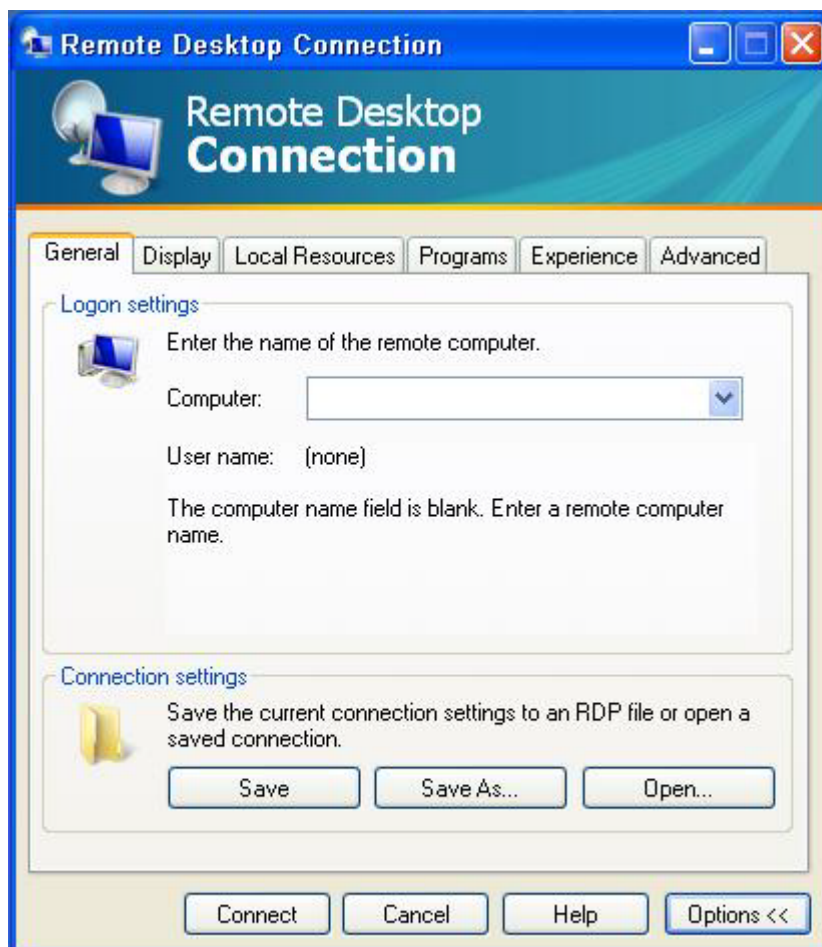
Remote Desktop Connection

Remote Desktop
Connection

General | Display | Local Resources | Programs | Experience | Advanced

Logon settings

Enter the name of the remote computer.

Computer:

User name: (none)

The computer name field is blank. Enter a remote computer name.

Connection settings

Save the current connection settings to an RDP file or open a saved connection.

Save | Save As... | Open...

Connect | Cancel | Help | Options <<